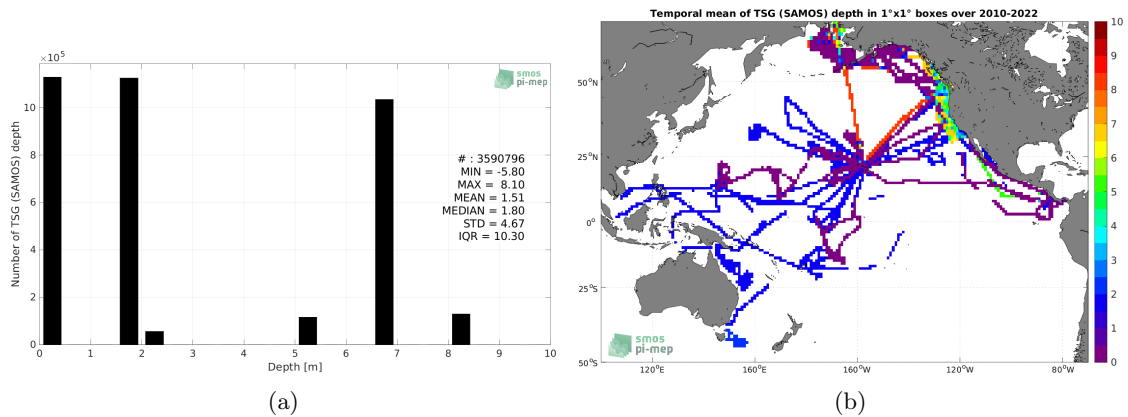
$\times10^5$

smos pi-mep

Number of TSG (SAMOS) depth

10
8
6
4
2
0

# : 3590796
MIN = -5.80
MAX = 8.10
MEAN = 1.51
MEDIAN = 1.80
STD = 4.67
IQR = 10.30

0 1 2 3 4 5 6 7 8 9 10
Depth [m]

(a)

Temporal mean of TSG (SAMOS) depth in 1°x1° boxes over 2010-2022

50°N
25°N
0°
25°S
50°S

120°E 160°E 160°W 120°W 80°W

10
9
8
7
6
5
4
3
2
1
0

smos pi-mep

(b)